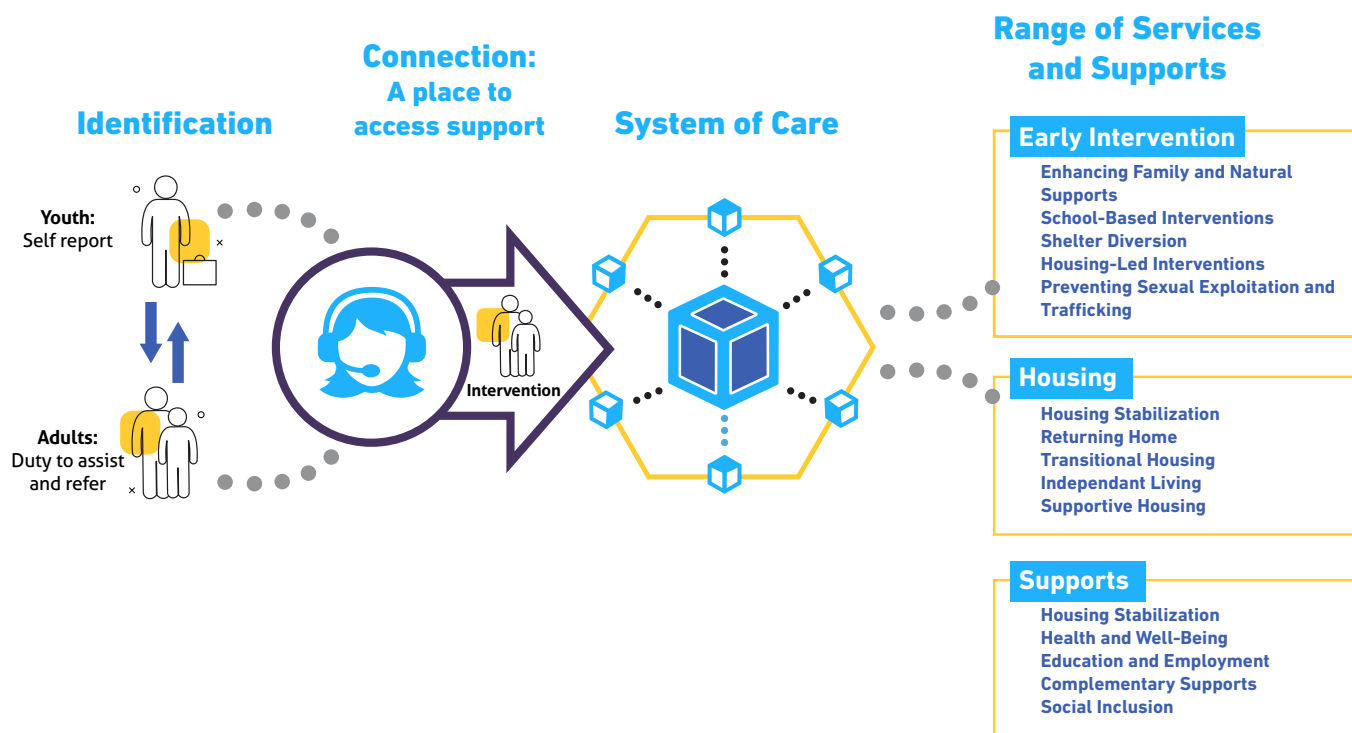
Identification

Youth:
Self report

Adults:
Duty to assist and refer

Connection:
A place to access support

Intervention

System of Care

Range of Services and Supports

Early Intervention
Enhancing Family and Natural Supports
School-Based Interventions
Shelter Diversion
Housing-Led Interventions
Preventing Sexual Exploitation and Trafficking

Housing
Housing Stabilization
Returning Home
Transitional Housing
Independant Living
Supportive Housing

Supports
Housing Stabilization
Health and Well-Being
Education and Employment
Complementary Supports
Social Inclusion